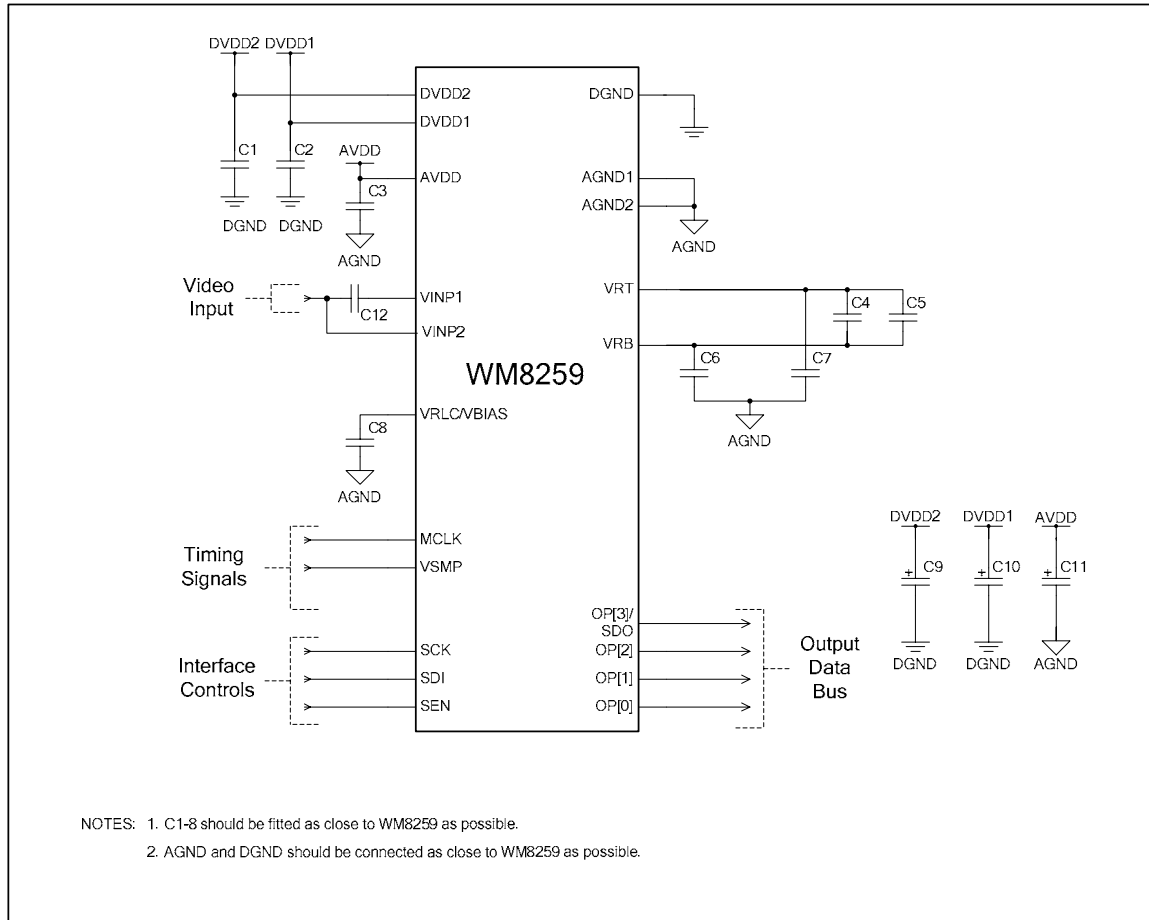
DVDD2 DVDD1

DVDD2
DVDD1
C1
C2
AVDD
AVDD
C3
DGND DGND
AGND

DGND

AGND1
AGND2
AGND

Video Input
C12
VINP1
VINP2

VRT
C4
C5
VRB
C6
C7

WM8259

AGND

VRLC/VBIAS
C8
AGND

Timing Signals
MCLK
VSMP

Interface Controls
SCK
SDI
SEN

OP[3]/ SDO
OP[2]
OP[1]
OP[0]

Output Data Bus

DVDD2
C9
DGND
DVDD1
C10
DGND
AVDD
C11
AGND

NOTES: 1. C1-8 should be fitted as close to WM8259 as possible.

2. AGND and DGND should be connected as close to WM8259 as possible.